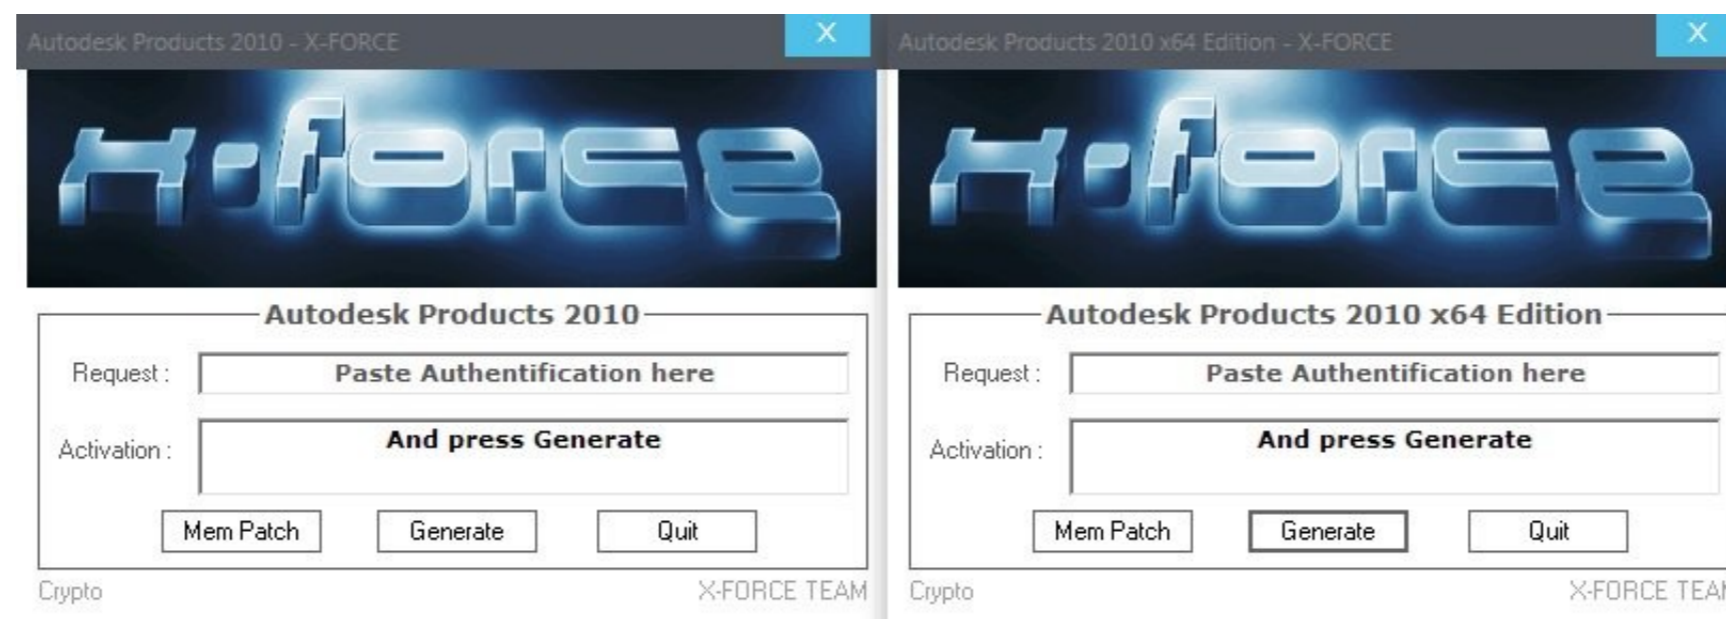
Autodesk Products 2010 - X-FORCE

X

X-FORCE

Autodesk Products 2010

Request : Paste Authentification here

Activation : And press Generate

Mem Patch

Generate

Quit

Crypto

X-FORCE TEAM

Autodesk Products 2010 x64 Edition - X-FORCE

X

X-FORCE

Autodesk Products 2010 x64 Edition

Request : Paste Authentification here

Activation : And press Generate

Mem Patch

Generate

Quit

Crypto

X-FORCE TEA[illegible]